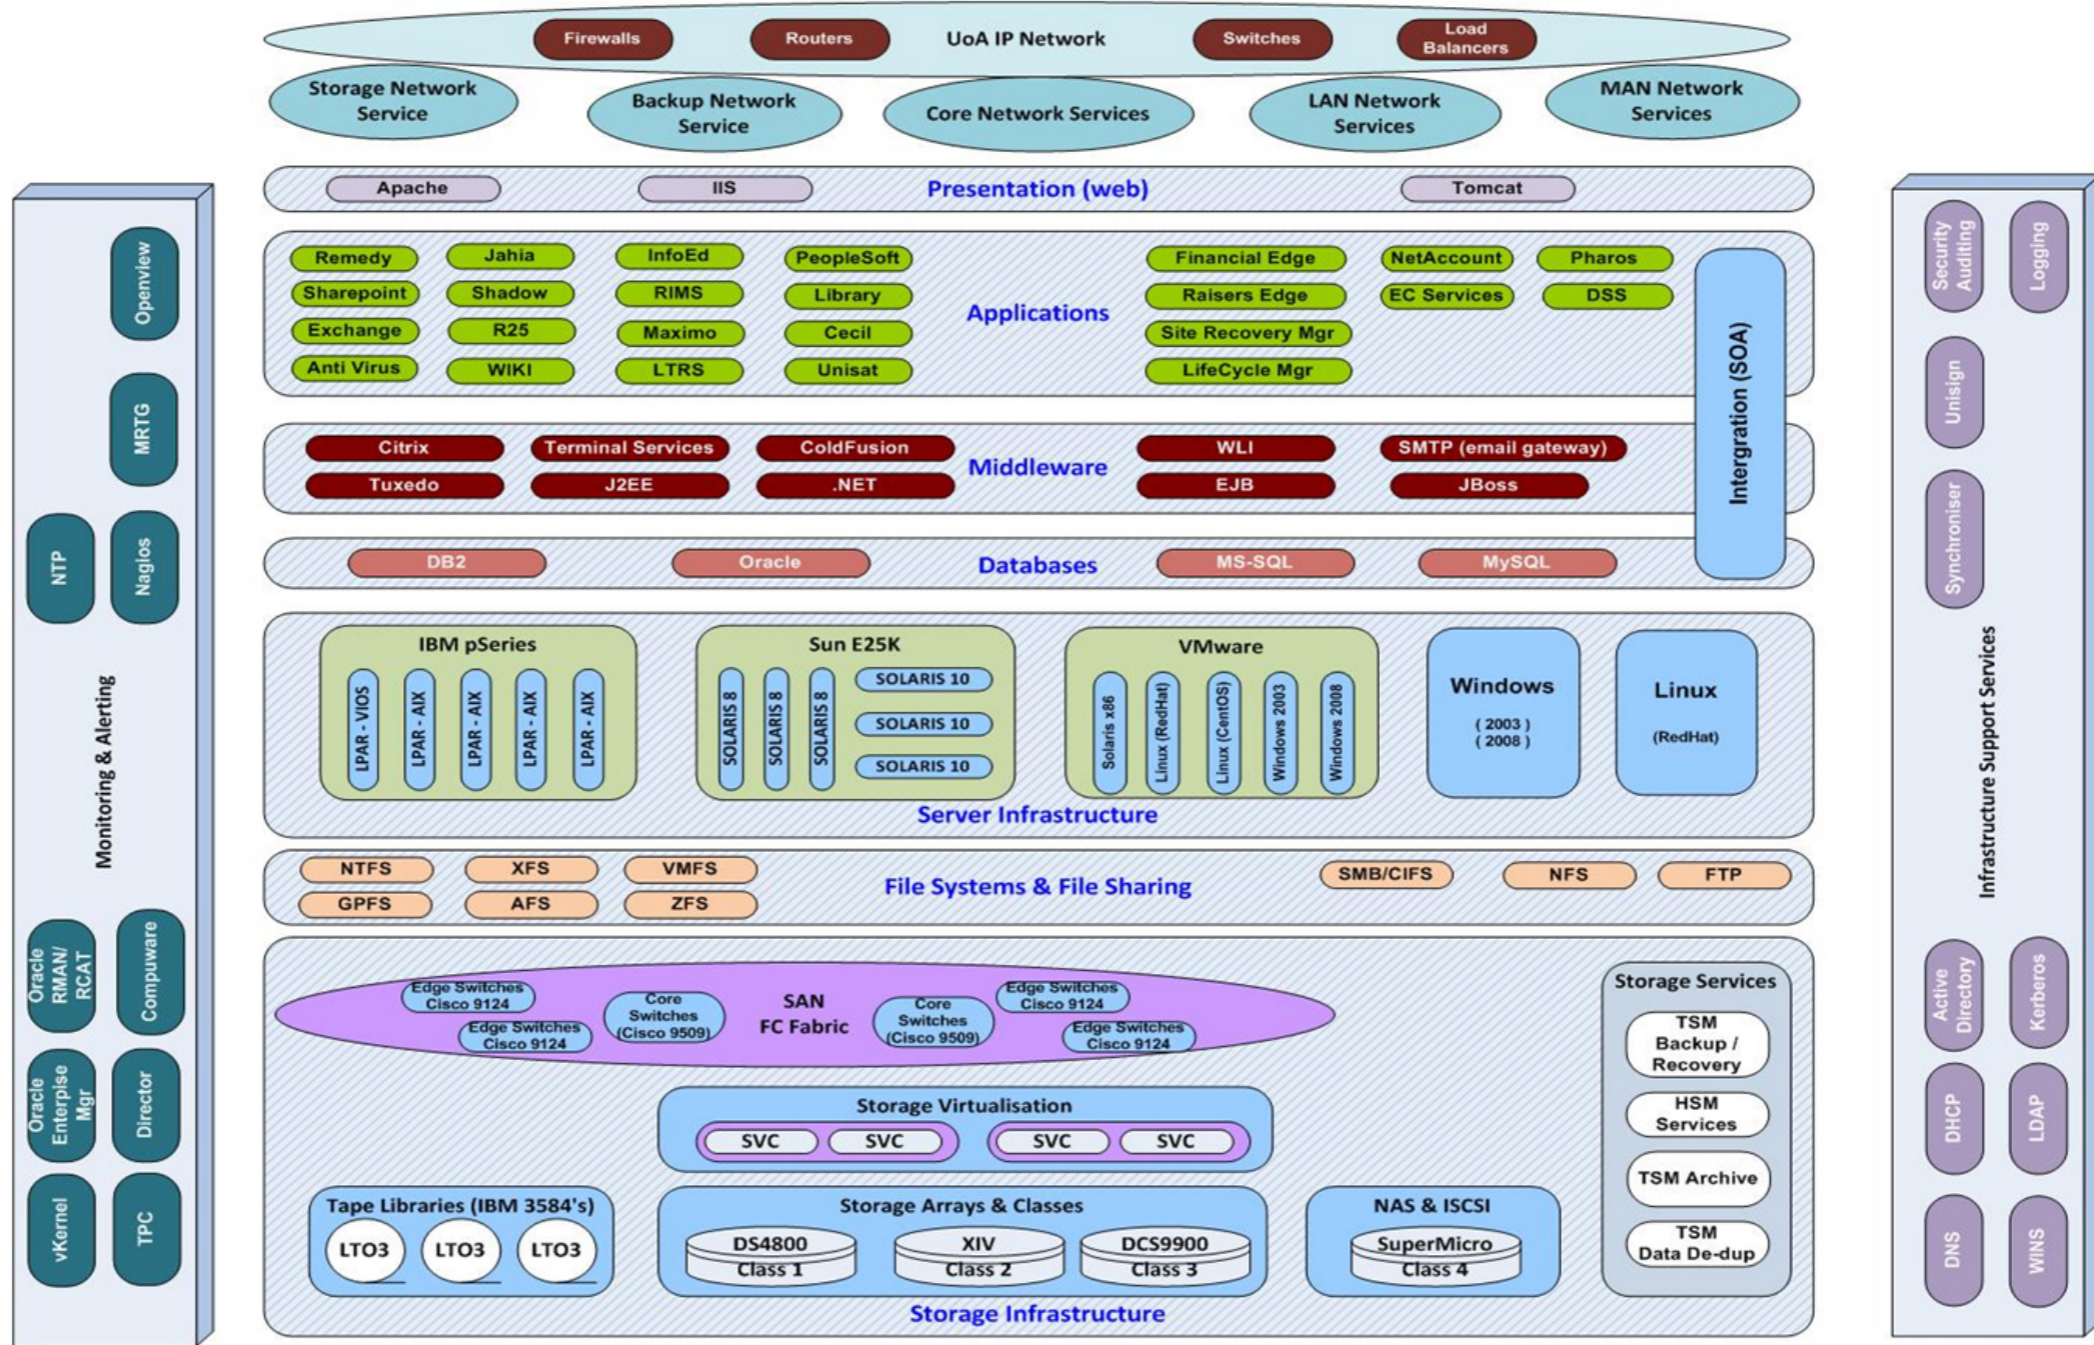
Firewalls Routers UoA IP Network Switches Load Balancers

Storage Network Service
Backup Network Service
Core Network Services
LAN Network Services
MAN Network Services

Apache IIS Presentation (web) Tomcat

Remedy Jahia InfoEd PeopleSoft Financial Edge NetAccount Pharos
Sharepoint Shadow RIMS Library Raisers Edge EC Services DSS
Exchange R25 Maximo Cecil Applications Site Recovery Mgr
Anti Virus WIKI LTRS Unisat LifeCycle Mgr

Intergration (SOA)

Citrix Terminal Services ColdFusion Middleware WLI SMTP (email gateway)
Tuxedo J2EE .NET EJB JBoss

DB2 Oracle Databases MS-SQL MySQL

IBM pSeries
LPAR - VIOS LPAR - AIX LPAR - AIX LPAR - AIX LPAR - AIX

Sun E25K
SOLARIS 8 SOLARIS 8 SOLARIS 8 SOLARIS 10 SOLARIS 10 SOLARIS 10

VMware
Solaris x86 Linux (RedHat) Linux (CentOS) Windows 2003 Windows 2008

Windows
( 2003 )
( 2008 )

Linux
(RedHat)

Server Infrastructure

NTFS XFS VMFS File Systems & File Sharing SMB/CIFS NFS FTP
GPFS AFS ZFS

Edge Switches Cisco 9124
Edge Switches Cisco 9124
Core Switches (Cisco 9509)
SAN FC Fabric
Core Switches (Cisco 9509)
Edge Switches Cisco 9124
Edge Switches Cisco 9124

Storage Virtualisation
SVC SVC SVC SVC

Tape Libraries (IBM 3584's)
LTO3 LTO3 LTO3

Storage Arrays & Classes
DS4800 Class 1
XIV Class 2
DCS9900 Class 3

NAS & ISCSI
SuperMicro Class 4

Storage Services
TSM Backup / Recovery
HSM Services
TSM Archive
TSM Data De-dup

Storage Infrastructure

Openview
MRTG
NTP
Nagios
Monitoring & Alerting
Oracle RMAN/ RCAT
Compuware
Oracle Enterprise Mgr
Director
vKernel
TPC

Security Auditing
Logging
Unisign
Synchroniser
Infrastructure Support Services
Active Directory
Kerberos
DHCP
LDAP
DNS
WINS